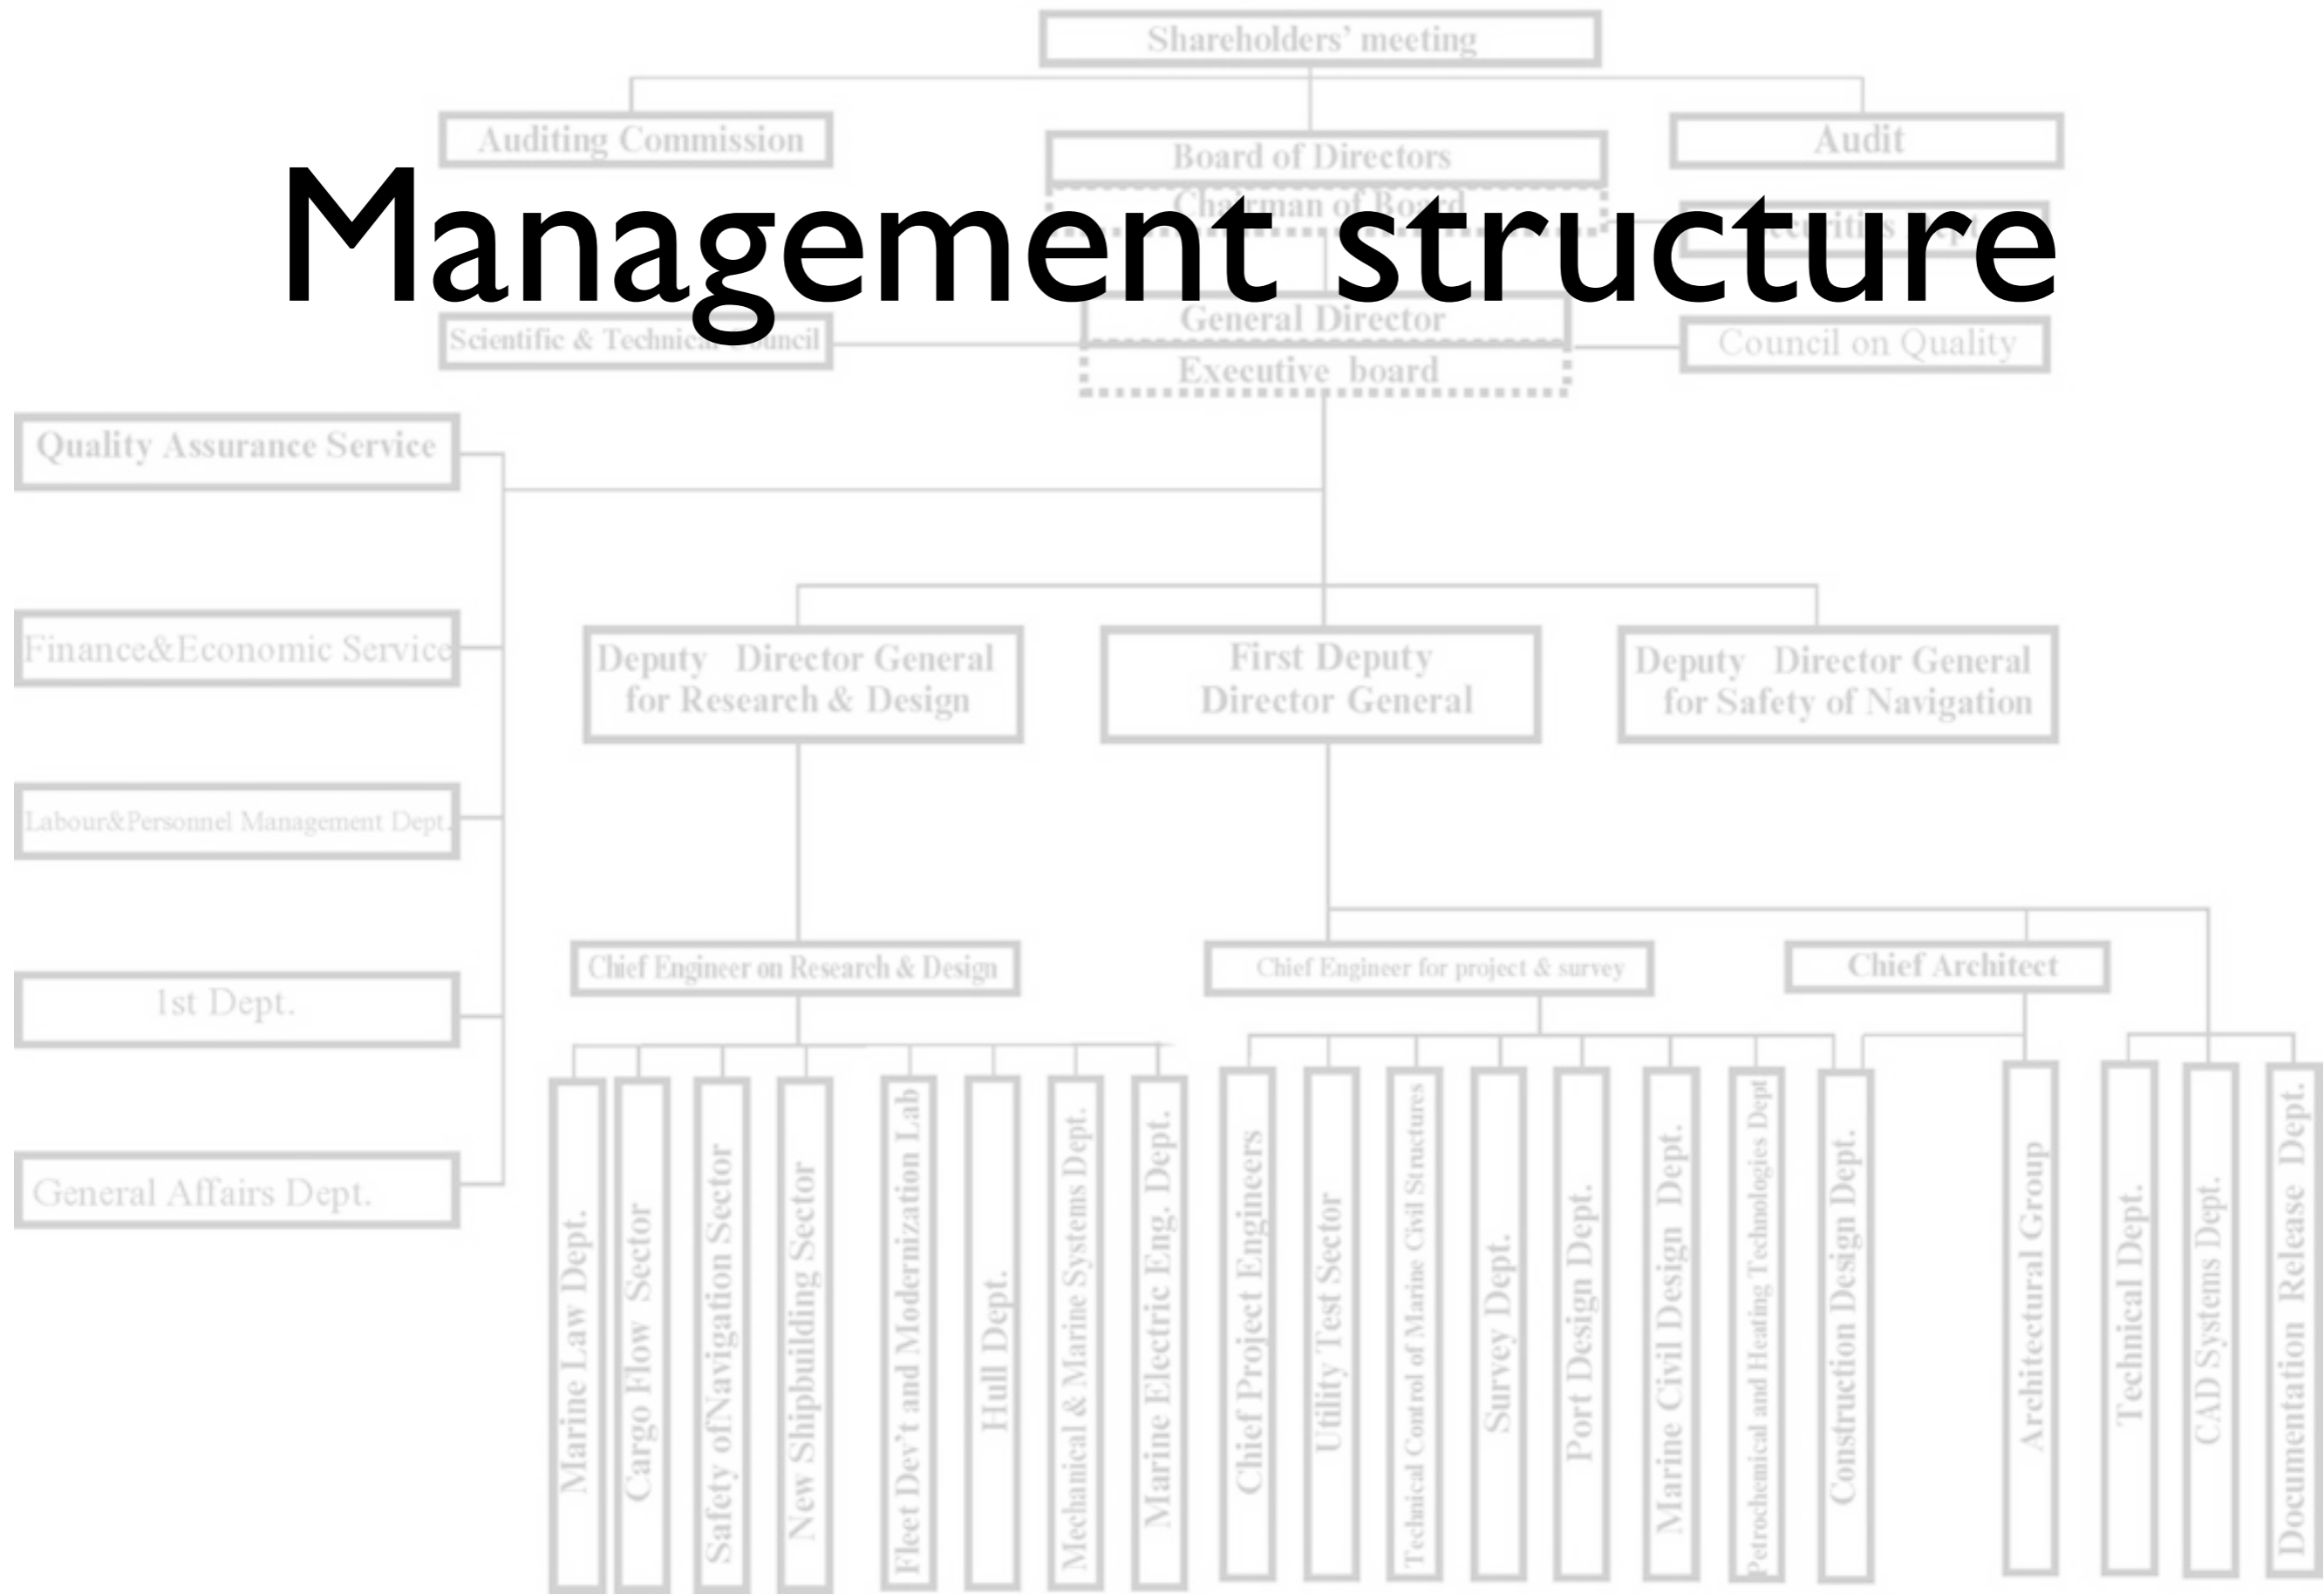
Management structure

Shareholders' meeting

Auditing Commission

Board of Directors

Audit

Ch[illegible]rman of Board

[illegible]curities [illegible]

Scientific & Technic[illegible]uncil

General Director

Executive board

Council on Quality

Quality Assurance Service

Finance&Economic Service

Labour&Personnel Management Dept.

1st Dept.

General Affairs Dept.

Deputy Director General for Research & Design

First Deputy Director General

Deputy Director General for Safety of Navigation

Chief Engineer on Research & Design

Chief Engineer for project & survey

Chief Architect

Marine Law Dept.

Cargo Flow Sector

Safety ofNavigation Sector

New Shipbuilding Sector

Fleet Dev't and Modernization Lab

Hull Dept.

Mechanical & Marine Systems Dept.

Marine Electric Eng. Dept.

Chief Project Engineers

Utility Test Sector

Technical Control of Marine Civil Structures

Survey Dept.

Port Design Dept.

Marine Civil Design Dept.

Petrochemical and Heating Technologies Dept

Construction Design Dept.

Architectural Group

Technical Dept.

CAD Systems Dept.

Documentation Release Dept.